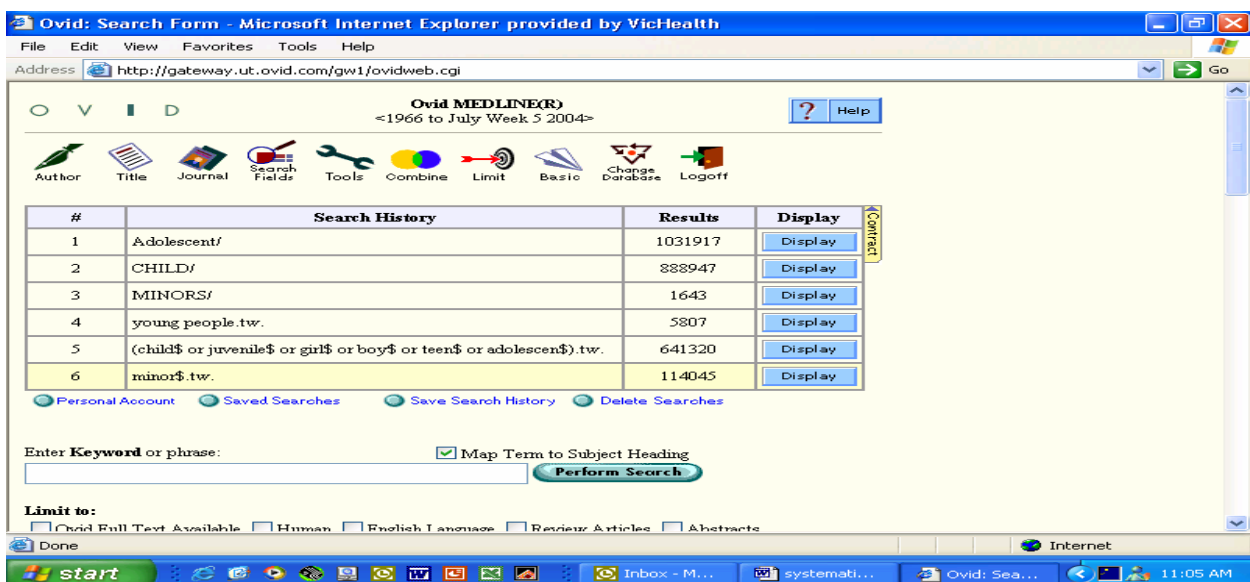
Ovid: Search Form - Microsoft Internet Explorer provided by VicHealth

File Edit View Favorites Tools Help

Address http://gateway.ut.ovid.com/gw1/ovidweb.cgi

Go

O V I D

Ovid MEDLINE(R)
<1966 to July Week 5 2004>

? Help

Author Title Journal Search Fields Tools Combine Limit Basic Change Database Logoff

| # | Search History | Results | Display |
|---|---|---|---|
| 1 | Adolescent/ | 1031917 | Display |
| 2 | CHILD/ | 888947 | Display |
| 3 | MINORS/ | 1643 | Display |
| 4 | young people.tw. | 5807 | Display |
| 5 | (child$ or juvenile$ or girl$ or boy$ or teen$ or adolescen$).tw. | 641320 | Display |
| 6 | minor$.tw. | 114045 | Display |

Contract

Personal Account Saved Searches Save Search History Delete Searches

Enter **Keyword** or phrase:

Map Term to Subject Heading

Perform Search

**Limit to:**

Ovid Full Text Available Human English Language Review Articles Abstracts

Done

Internet

start

Inbox - M... systemati... Ovid: Sea...

11:05 AM